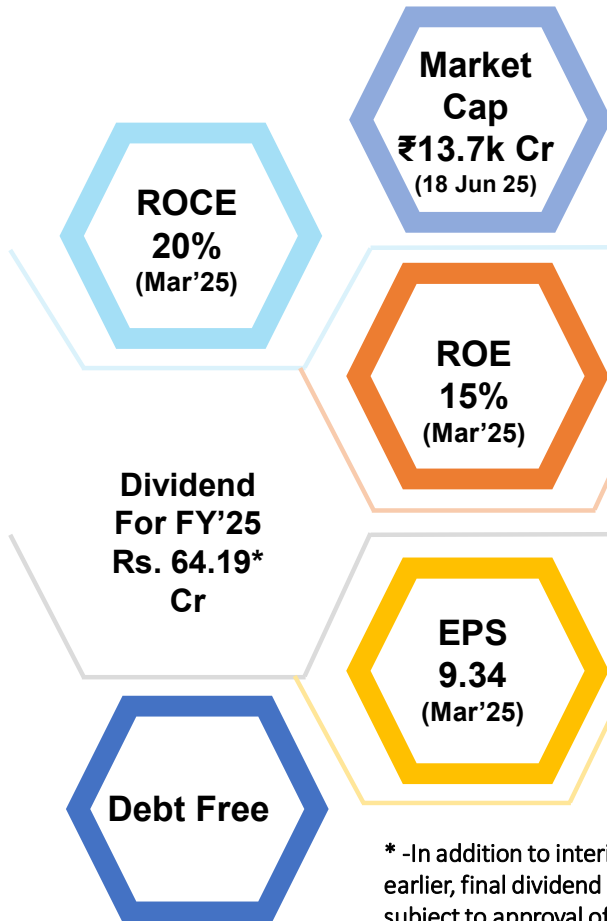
Market Cap ₹13.7k Cr (18 Jun 25)

ROCE 20% (Mar'25)

ROE 15% (Mar'25)

Dividend For FY'25 Rs. 64.19* Cr

EPS 9.34 (Mar'25)

Debt Free

* -In addition to interi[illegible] earlier, final dividend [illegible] subject to approval of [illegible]